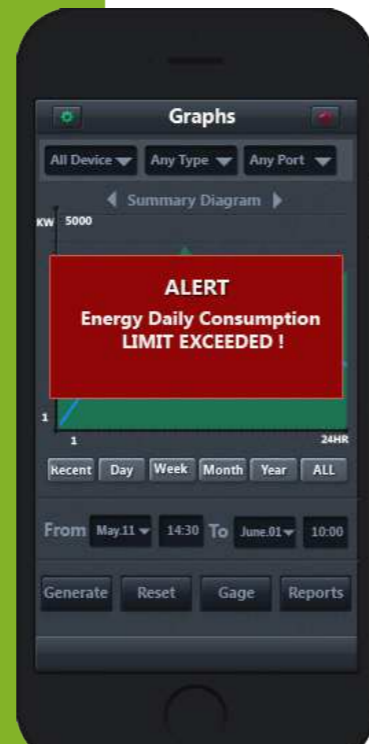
Graphs

All Device
Any Type
Any Port

Summary Diagram

KW 5000

ALERT
Energy Daily Consumption
LIMIT EXCEEDED !

1
1
24HR

Recent
Day
Week
Month
Year
ALL

From May.11 14:30 To June.01 10:00

Generate
Reset
Gage
Reports